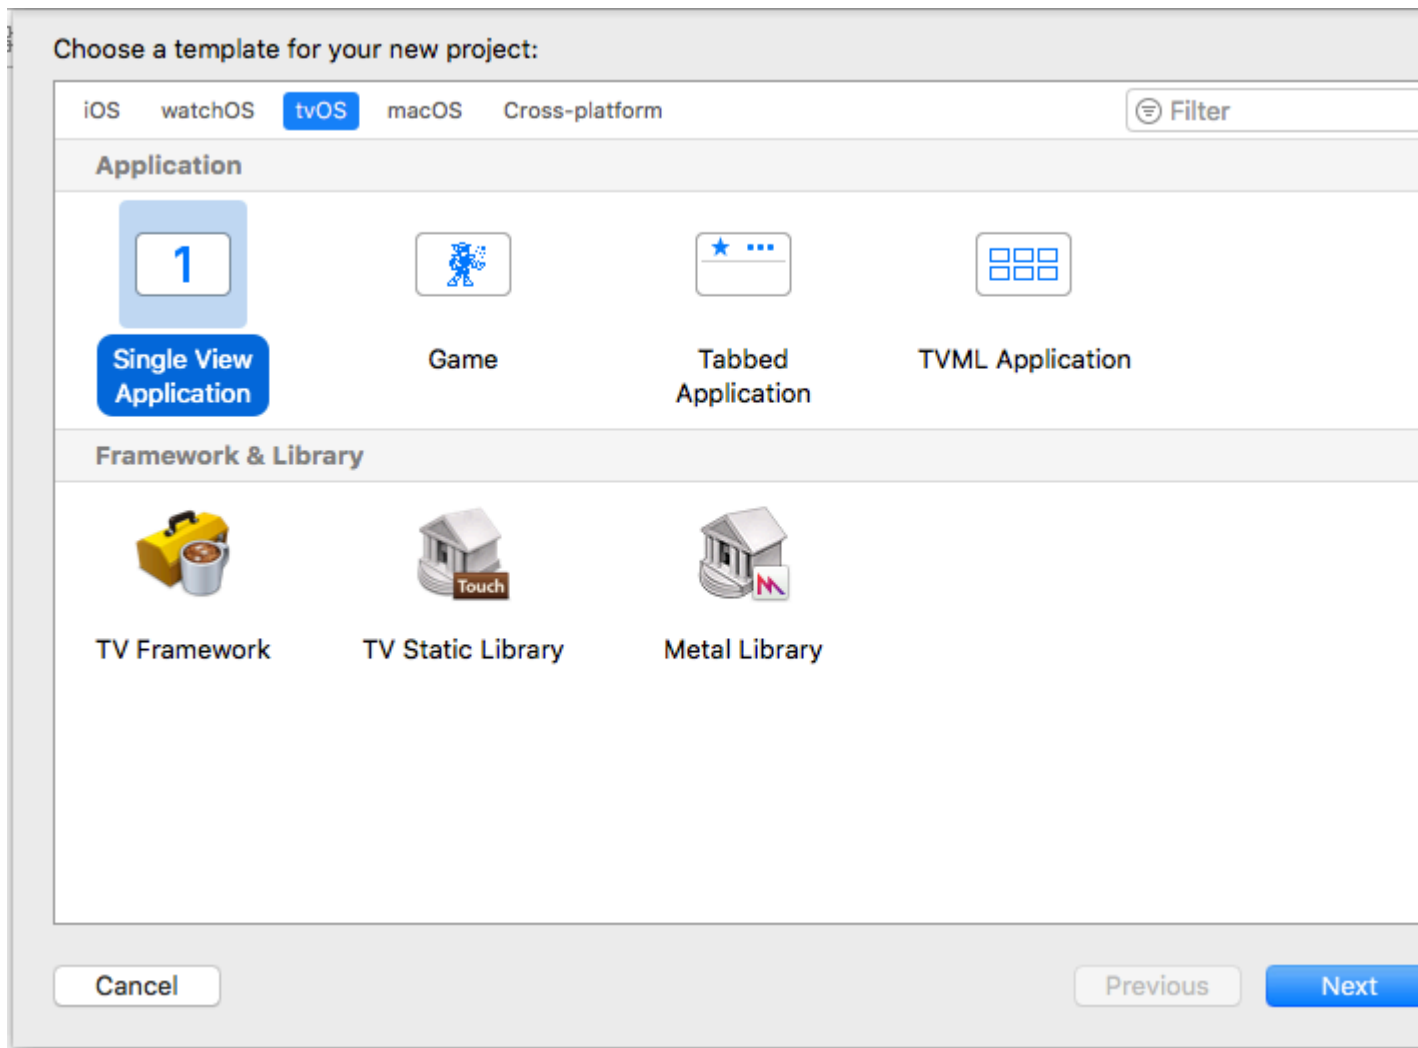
Choose a template for your new project:

iOS watchOS tvOS macOS Cross-platform

Filter

Application

1

Single View Application

Game

Tabbed Application

TVML Application

Framework & Library

Touch

TV Framework

TV Static Library

Metal Library

Cancel

Previous

Next